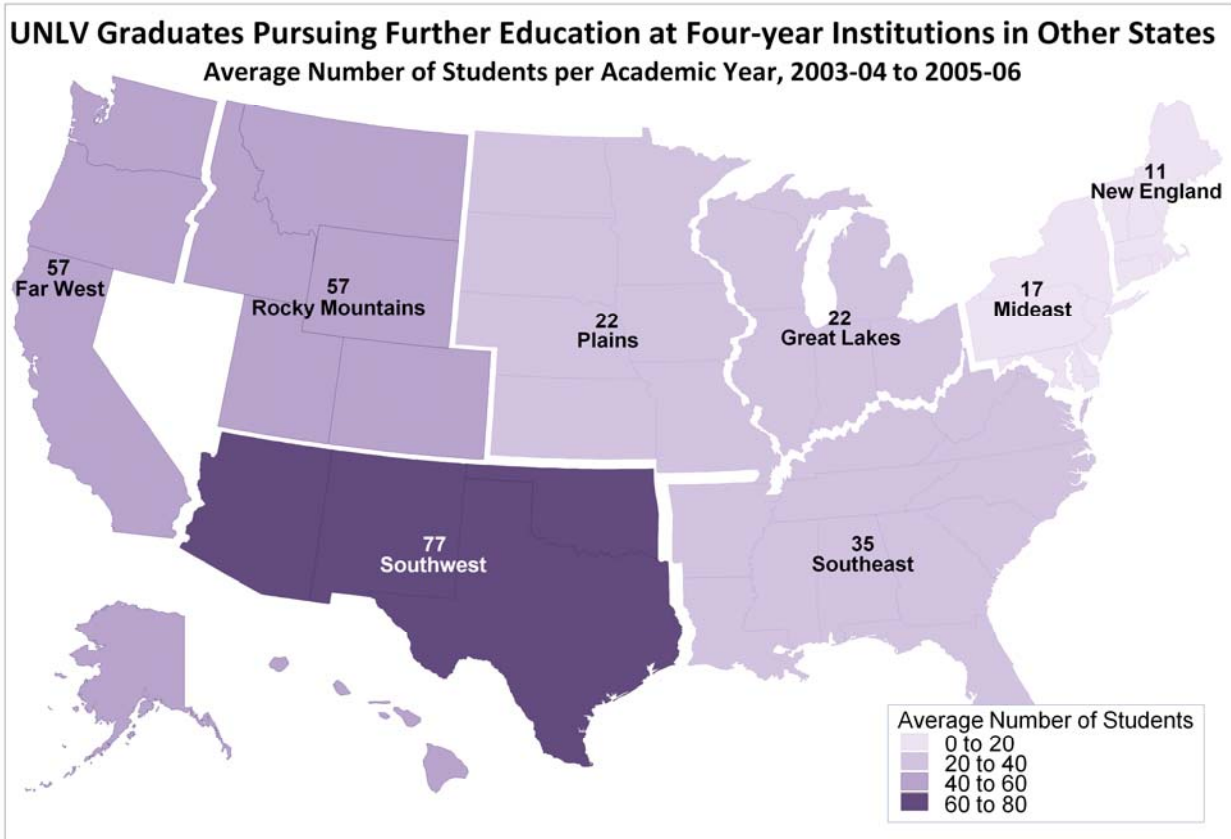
UNLV Graduates Pursuing Further Education at Four-year Institutions in Other States
Average Number of Students per Academic Year, 2003-04 to 2005-06

11
New England

57
Far West

57
Rocky Mountains

22
Plains

22
Great Lakes

17
Mideast

77
Southwest

35
Southeast

Average Number of Students
0 to 20
20 to 40
40 to 60
60 to 80